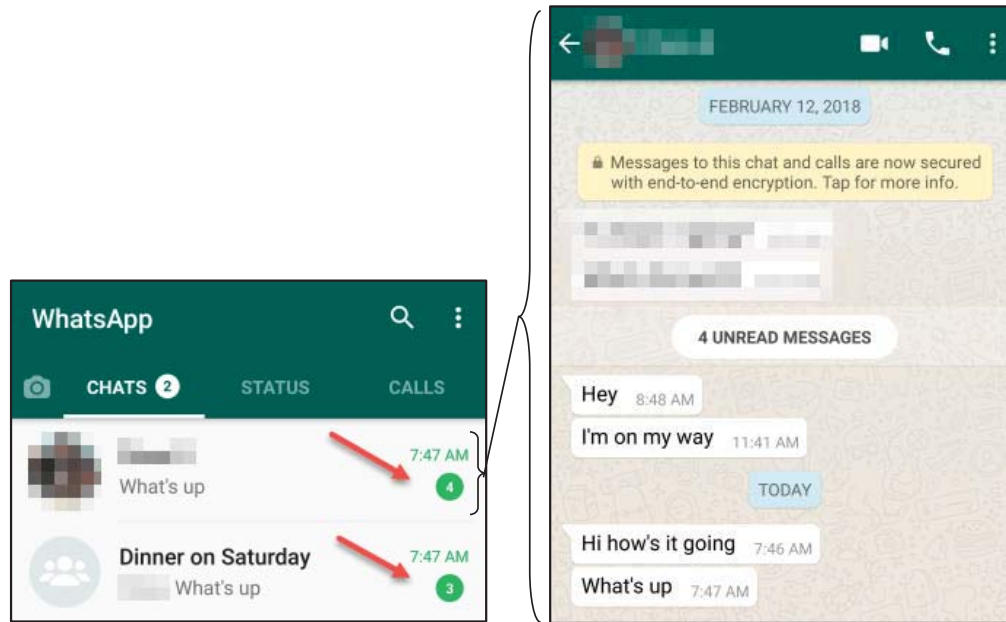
WhatsApp

CHATS 2 STATUS CALLS

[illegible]
What's up
7:47 AM
4

Dinner on Saturday
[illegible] What's up
7:47 AM
3

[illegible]

FEBRUARY 12, 2018

Messages to this chat and calls are now secured with end-to-end encryption. Tap for more info.

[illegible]

4 UNREAD MESSAGES

Hey 8:48 AM

I'm on my way 11:41 AM

TODAY

Hi how's it going 7:46 AM

What's up 7:47 AM